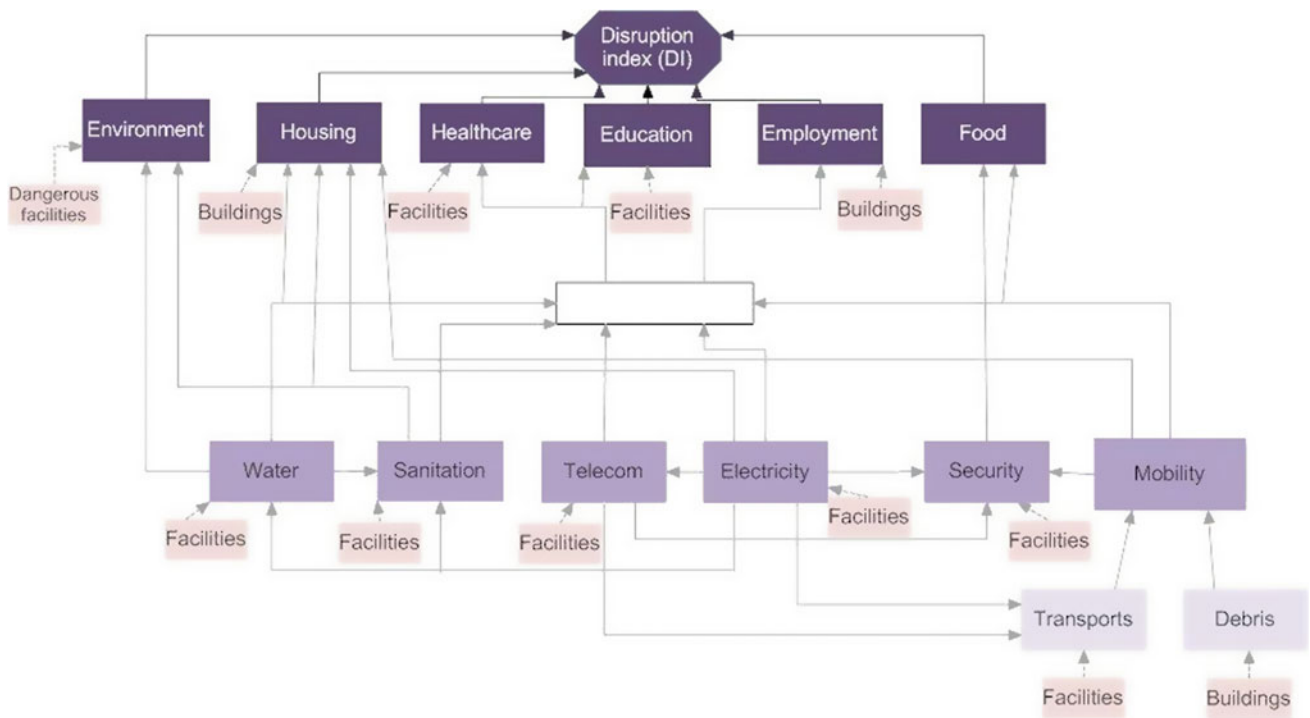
Disruption index (DI)

Environment

Housing

Healthcare

Education

Employment

Food

Dangerous facilities

Buildings

Facilities

Facilities

Buildings

Water

Sanitation

Telecom

Electricity

Security

Mobility

Facilities

Facilities

Facilities

Facilities

Facilities

Transports

Debris

Facilities

Buildings